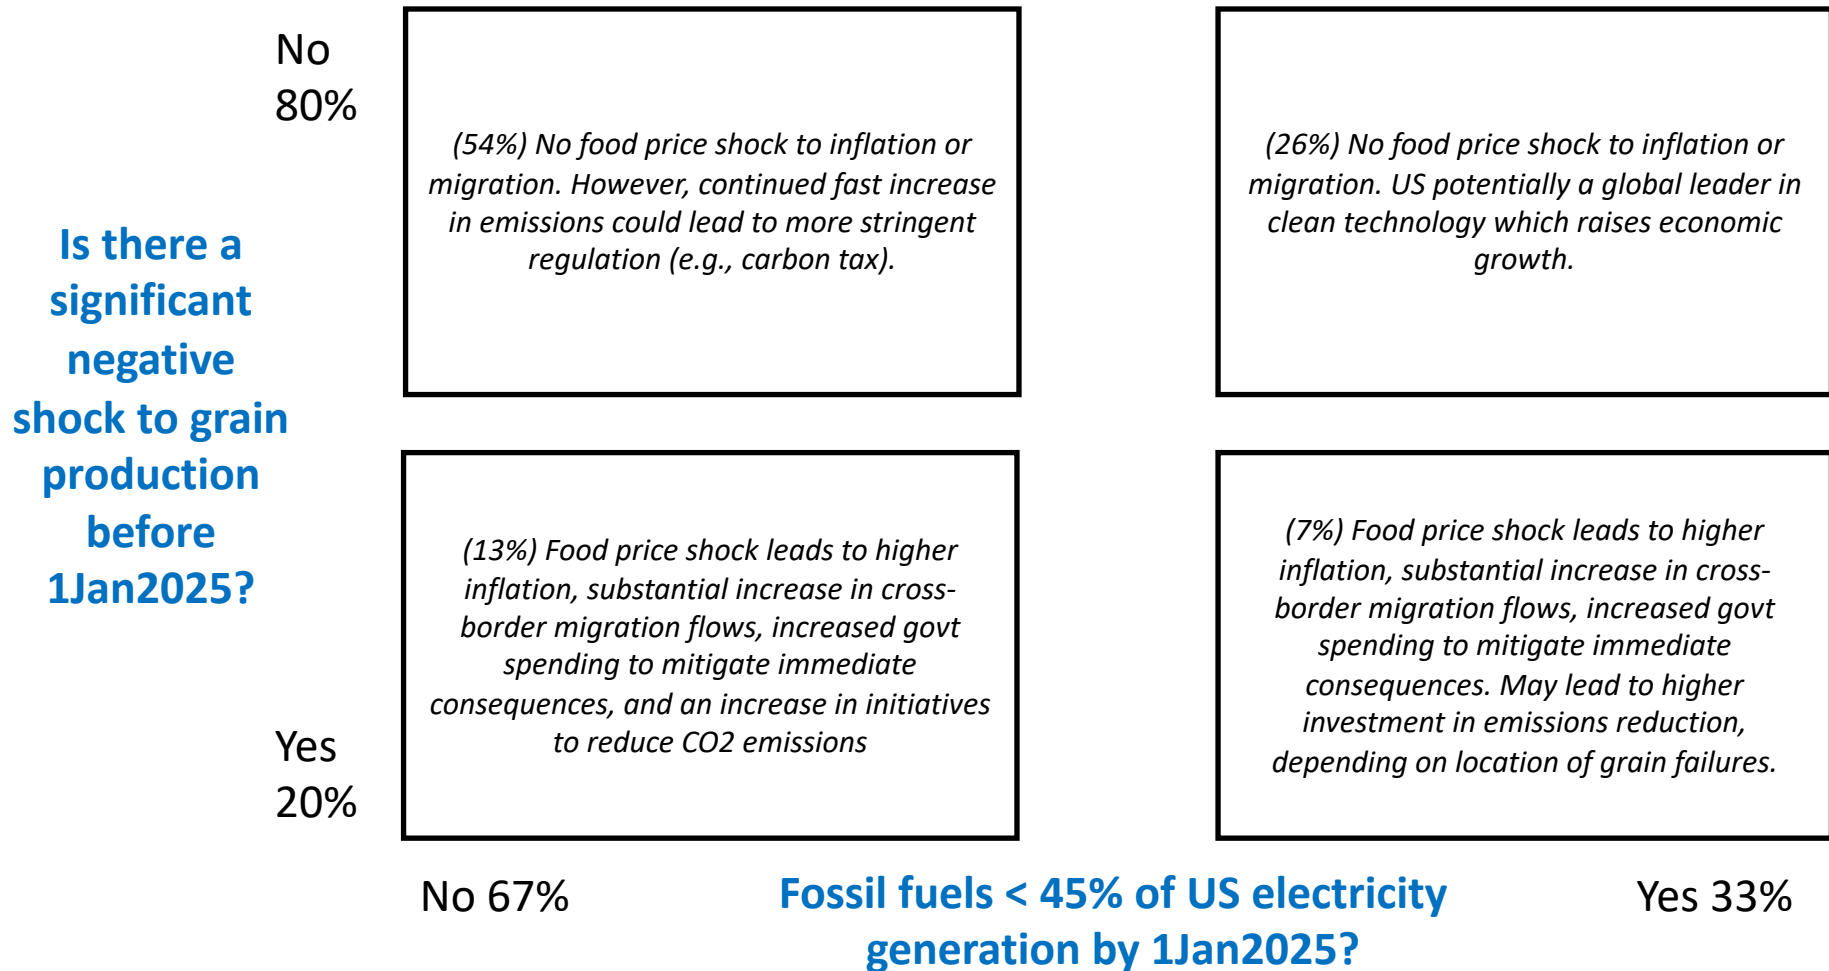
No
80%

Is there a significant negative shock to grain production before 1Jan2025?

(54%) No food price shock to inflation or migration. However, continued fast increase in emissions could lead to more stringent regulation (e.g., carbon tax).

(26%) No food price shock to inflation or migration. US potentially a global leader in clean technology which raises economic growth.

(13%) Food price shock leads to higher inflation, substantial increase in cross-border migration flows, increased govt spending to mitigate immediate consequences, and an increase in initiatives to reduce CO2 emissions

(7%) Food price shock leads to higher inflation, substantial increase in cross-border migration flows, increased govt spending to mitigate immediate consequences. May lead to higher investment in emissions reduction, depending on location of grain failures.

Yes
20%

No 67%

Fossil fuels < 45% of US electricity generation by 1Jan2025?

Yes 33%